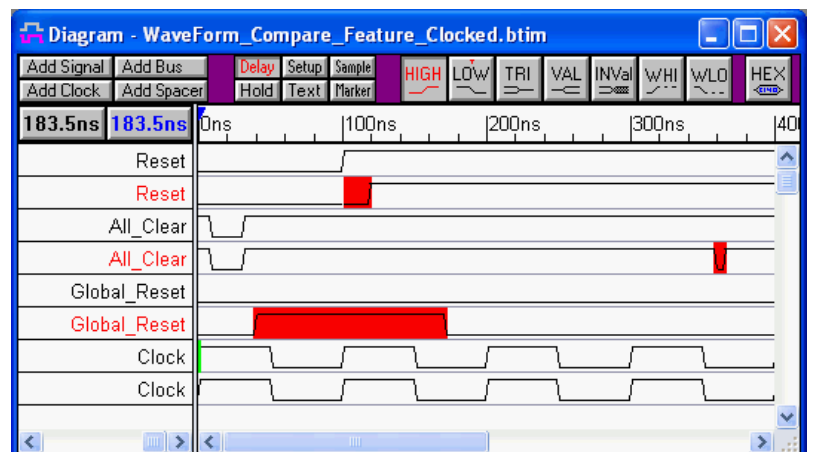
Diagram - WaveForm_Compare_Feature_Clocked.btim

Add Signal Add Bus Delay Setup Sample HIGH LOW TRI VAL INVal WHI WLO HEX
Add Clock Add Spacer Hold Text Marker

183.5ns 183.5ns 0ns 100ns 200ns 300ns 40

Reset
Reset
All_Clear
All_Clear
Global_Reset
Global_Reset
Clock
Clock